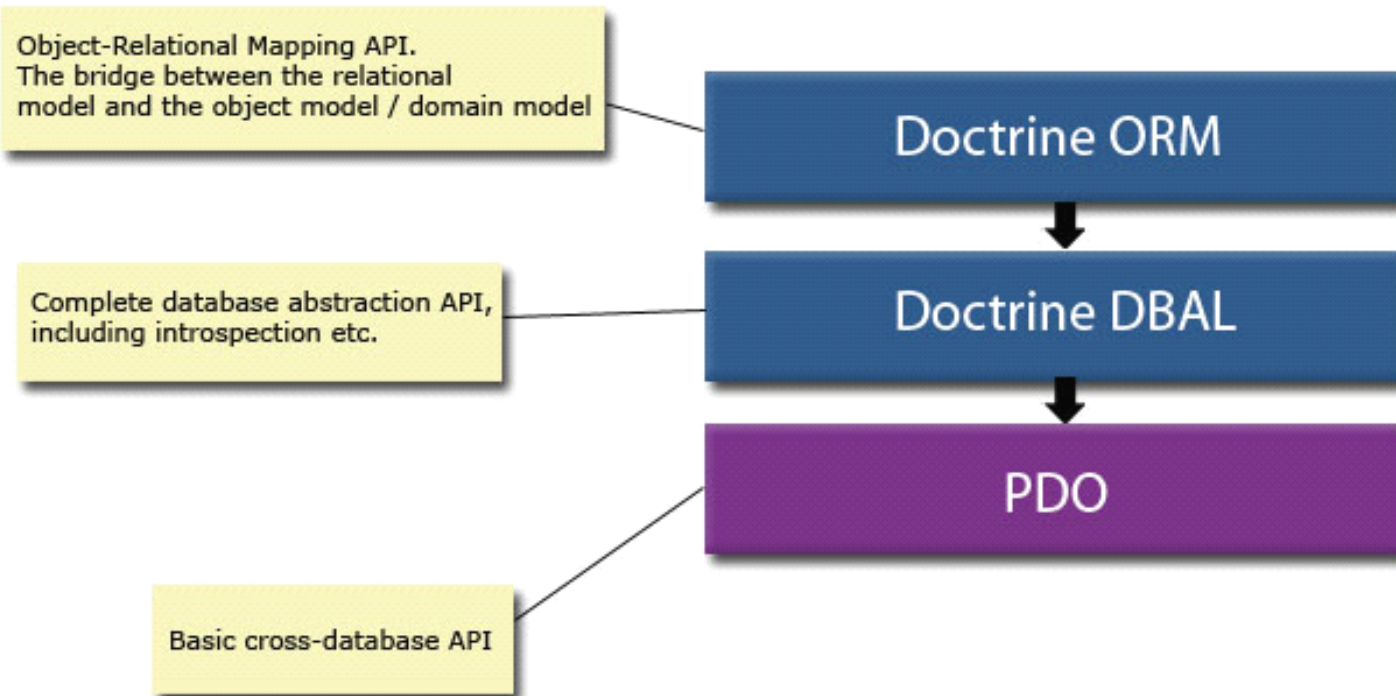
Object-Relational Mapping API.
The bridge between the relational model and the object model / domain model

Doctrine ORM

Complete database abstraction API, including introspection etc.

Doctrine DBAL

PDO

Basic cross-database API